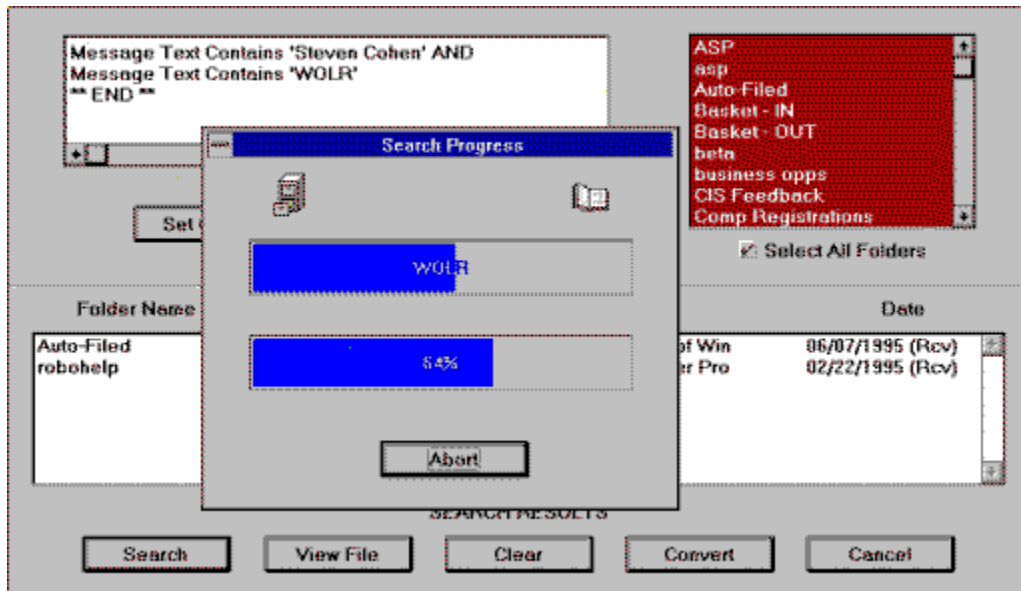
Message Text Contains 'Steven Cohen' AND
Message Text Contains 'WOLR'
** END **

ASP
asp
Auto-Filed
Basket - IN
Basket - OUT
beta
business opps
CIS Feedback
Comp Registrations

Select All Folders

Set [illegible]

Search Progress

WOLR

54%

Abort

Folder Name

Date

Auto-Filed
robohelp

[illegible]of Win
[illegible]er Pro

06/07/1995 (Rcv)
02/22/1995 (Rcv)

SEARCH RESULTS

Search
View File
Clear
Convert
Cancel